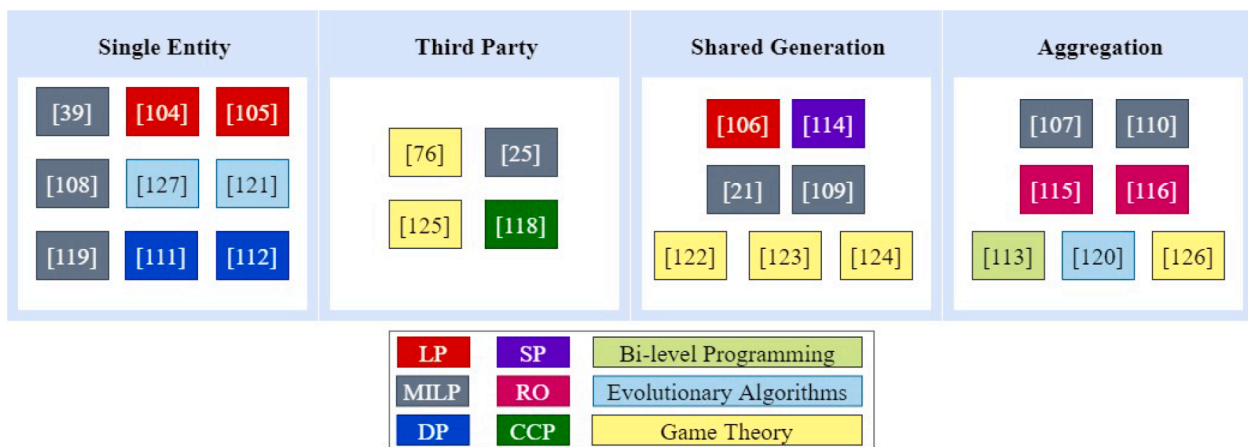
Single Entity

[39] [104] [105]
[108] [127] [121]
[119] [111] [112]

Third Party

[76] [25]
[125] [118]

Shared Generation

[106] [114]
[21] [109]
[122] [123] [124]

Aggregation

[107] [110]
[115] [116]
[113] [120] [126]

LP SP Bi-level Programming
MILP RO Evolutionary Algorithms
DP CCP Game Theory